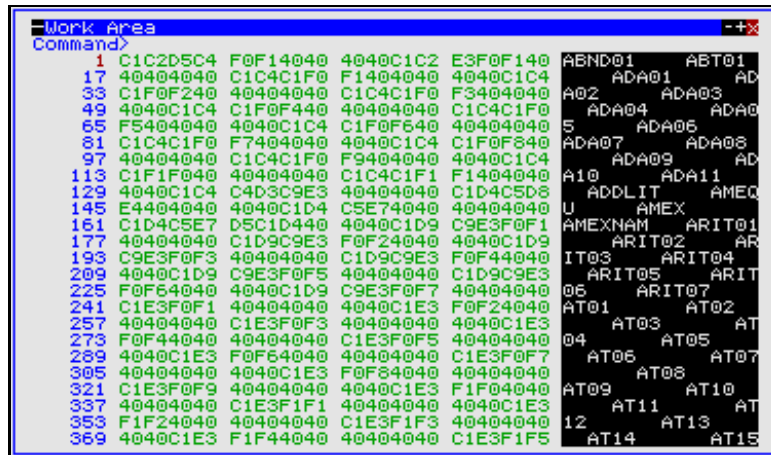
Work Area -+x
Command>
1 C1C2D5C4 F0F14040 4040C1C2 E3F0F140 ABND01 ABT01
17 40404040 C1C4C1F0 F1404040 4040C1C4 ADA01 AD
33 C1F0F240 40404040 C1C4C1F0 F3404040 A02 ADA03
49 4040C1C4 C1F0F440 40404040 C1C4C1F0 ADA04 ADA0
65 F5404040 4040C1C4 C1F0F640 40404040 5 ADA06
81 C1C4C1F0 F7404040 4040C1C4 C1F0F840 ADA07 ADA08
97 40404040 C1C4C1F0 F9404040 4040C1C4 ADA09 AD
113 C1F1F040 40404040 C1C4C1F1 F1404040 A10 ADA11
129 4040C1C4 C4D3C9E3 40404040 C1D4C5D8 ADDLIT AMEQ
145 E4404040 4040C1D4 C5E74040 40404040 U AMEX
161 C1D4C5E7 D5C1D440 4040C1D9 C9E3F0F1 AMEXNAM ARIT01
177 40404040 C1D9C9E3 F0F24040 4040C1D9 ARIT02 AR
193 C9E3F0F3 40404040 C1D9C9E3 F0F44040 IT03 ARIT04
209 4040C1D9 C9E3F0F5 40404040 C1D9C9E3 ARIT05 ARIT
225 F0F64040 4040C1D9 C9E3F0F7 40404040 06 ARIT07
241 C1E3F0F1 40404040 4040C1E3 F0F24040 AT01 AT02
257 40404040 C1E3F0F3 40404040 4040C1E3 AT03 AT
273 F0F44040 40404040 C1E3F0F5 40404040 04 AT05
289 4040C1E3 F0F64040 40404040 C1E3F0F7 AT06 AT07
305 40404040 4040C1E3 F0F84040 40404040 AT08
321 C1E3F0F9 40404040 4040C1E3 F1F04040 AT09 AT10
337 40404040 C1E3F1F1 40404040 4040C1E3 AT11 AT
353 F1F24040 40404040 C1E3F1F3 40404040 12 AT13
369 4040C1E3 F1F44040 40404040 C1E3F1F5 AT14 AT15